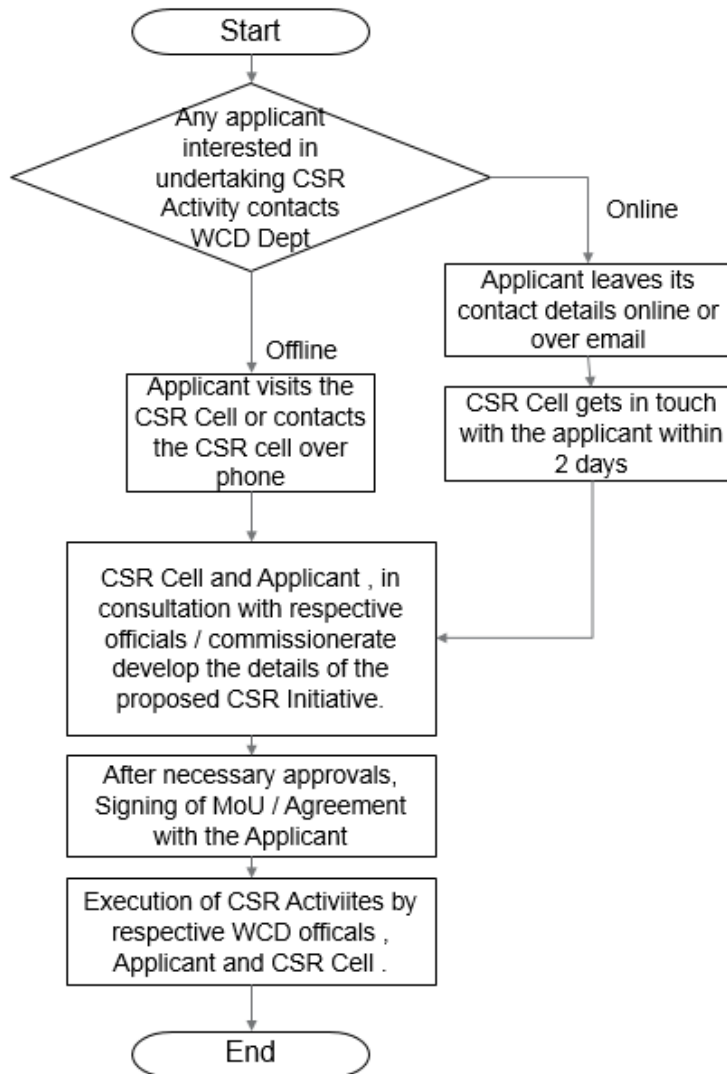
Start

Any applicant interested in undertaking CSR Activity contacts WCD Dept

Online

Applicant leaves its contact details online or over email

CSR Cell gets in touch with the applicant within 2 days

Offline

Applicant visits the CSR Cell or contacts the CSR cell over phone

CSR Cell and Applicant , in consultation with respective officials / commissionerate develop the details of the proposed CSR Initiative.

After necessary approvals, Signing of MoU / Agreement with the Applicant

Execution of CSR Activiites by respective WCD officals , Applicant and CSR Cell .

End